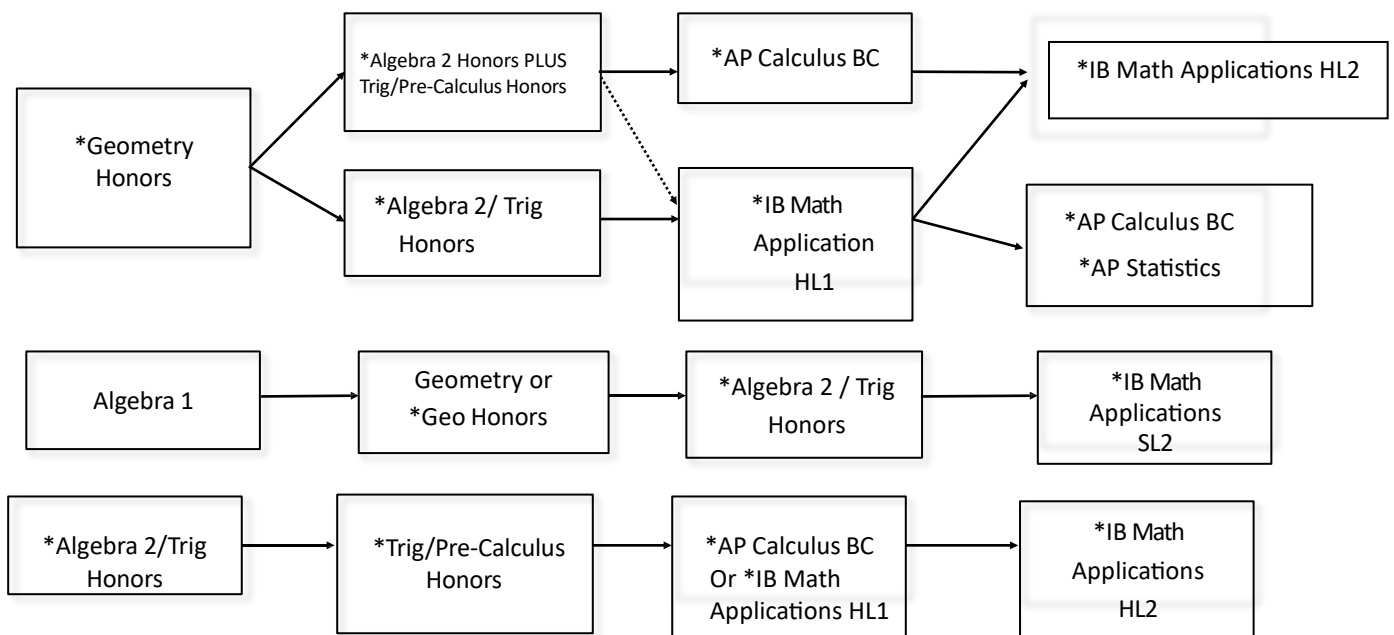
*Geometry Honors

*Algebra 2 Honors PLUS Trig/Pre-Calculus Honors

*AP Calculus BC

*IB Math Applications HL2

*Algebra 2/ Trig Honors

*IB Math Application HL1

*AP Calculus BC

*AP Statistics

Algebra 1

Geometry or *Geo Honors

*Algebra 2 / Trig Honors

*IB Math Applications SL2

*Algebra 2/Trig Honors

*Trig/Pre-Calculus Honors

*AP Calculus BC Or *IB Math Applications HL1

*IB Math Applications HL2